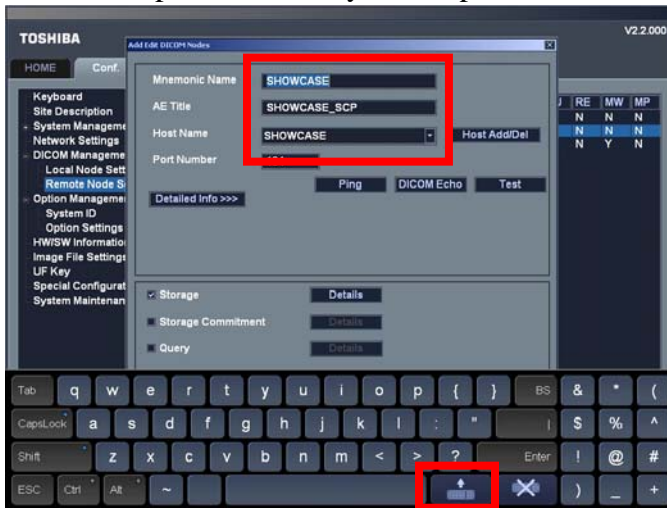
TOSHIBA
V2.2.000
HOME
Conf.
Add Edit DICOM Nodes
Keyboard
Site Description
System Manageme
Network Settings
DICOM Manageme
Local Node Sett
Remote Node S
Option Managemei
System ID
Option Settings
HW/SW Informatio
Image File Settings
UF Key
Special Configurat
System Maintenan
Mnemonic Name
SHOWCASE
AE Title
SHOWCASE_SCP
Host Name
SHOWCASE
Host Add/Del
Port Number
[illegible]
Ping
DICOM Echo
Test
Detailed Info >>>
Storage
Details
Storage Commitment
Details
Query
Details

| J | RE | MW | MP |
|---|---|---|---|
| | N | N | N |
| | N | N | N |
| | N | Y | N |

Tab q w e r t y u i o p { } BS & * (
CapsLock a s d f g h j k l : " | $ % ^
Shift z x c v b n m < > ? Enter ! @ #
ESC Ctrl Alt ~ ) _ +